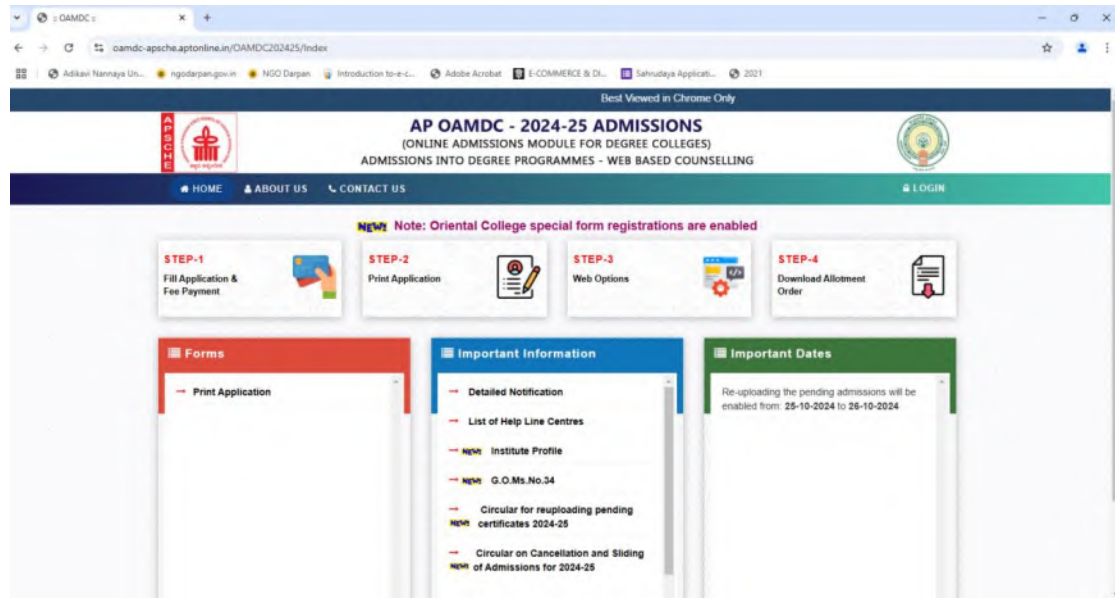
:: OAMDC ::

oamdc-apsche.aptonline.in/OAMDC202425/Index

Adikavi Nannaya Un... ngodarpan.gov.in NGO Darpan Introduction to-e-c... Adobe Acrobat E-COMMERCE & DI... Sahrudaya Applicati... 2021

Best Viewed in Chrome Only

APSCHE

AP OAMDC - 2024-25 ADMISSIONS
(ONLINE ADMISSIONS MODULE FOR DEGREE COLLEGES)
ADMISSIONS INTO DEGREE PROGRAMMES - WEB BASED COUNSELLING

HOME ABOUT US CONTACT US LOGIN

NEW! Note: Oriental College special form registrations are enabled

STEP-1
Fill Application & Fee Payment

STEP-2
Print Application

STEP-3
Web Options

STEP-4
Download Allotment Order

Forms

→ Print Application

Important Information

→ Detailed Notification

→ List of Help Line Centres

→ NEW! Institute Profile

→ NEW! G.O.Ms.No.34

→ NEW! Circular for reuploading pending certificates 2024-25

→ NEW! Circular on Cancellation and Sliding of Admissions for 2024-25

Important Dates

Re-uploading the pending admissions will be enabled from: 25-10-2024 to 26-10-2024